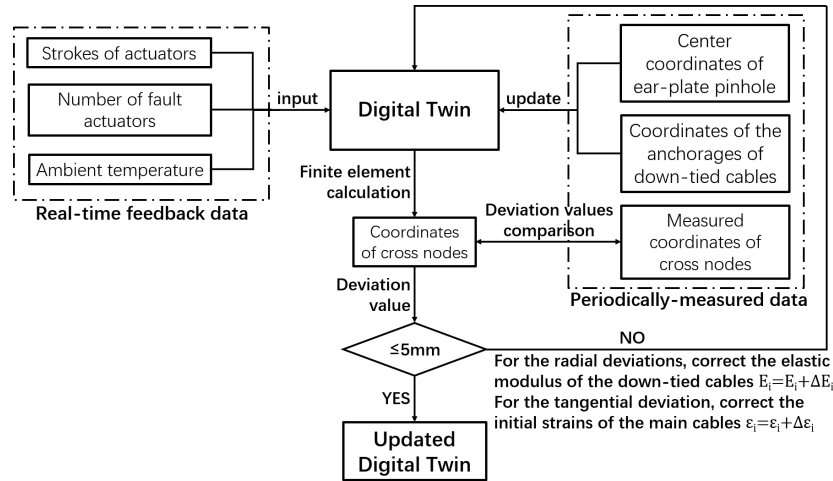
Strokes of actuators

Number of fault actuators

Ambient temperature

Real-time feedback data

input

Digital Twin

update

Center coordinates of ear-plate pinhole

Coordinates of the anchorages of down-tied cables

Finite element calculation

Coordinates of cross nodes

Deviation values comparison

Measured coordinates of cross nodes

Periodically-measured data

Deviation value

≤5mm

NO

For the radial deviations, correct the elastic modulus of the down-tied cables $E_i=E_i+\Delta E_i$

For the tangential deviation, correct the initial strains of the main cables $\varepsilon_i=\varepsilon_i+\Delta\varepsilon_i$

YES

Updated Digital Twin